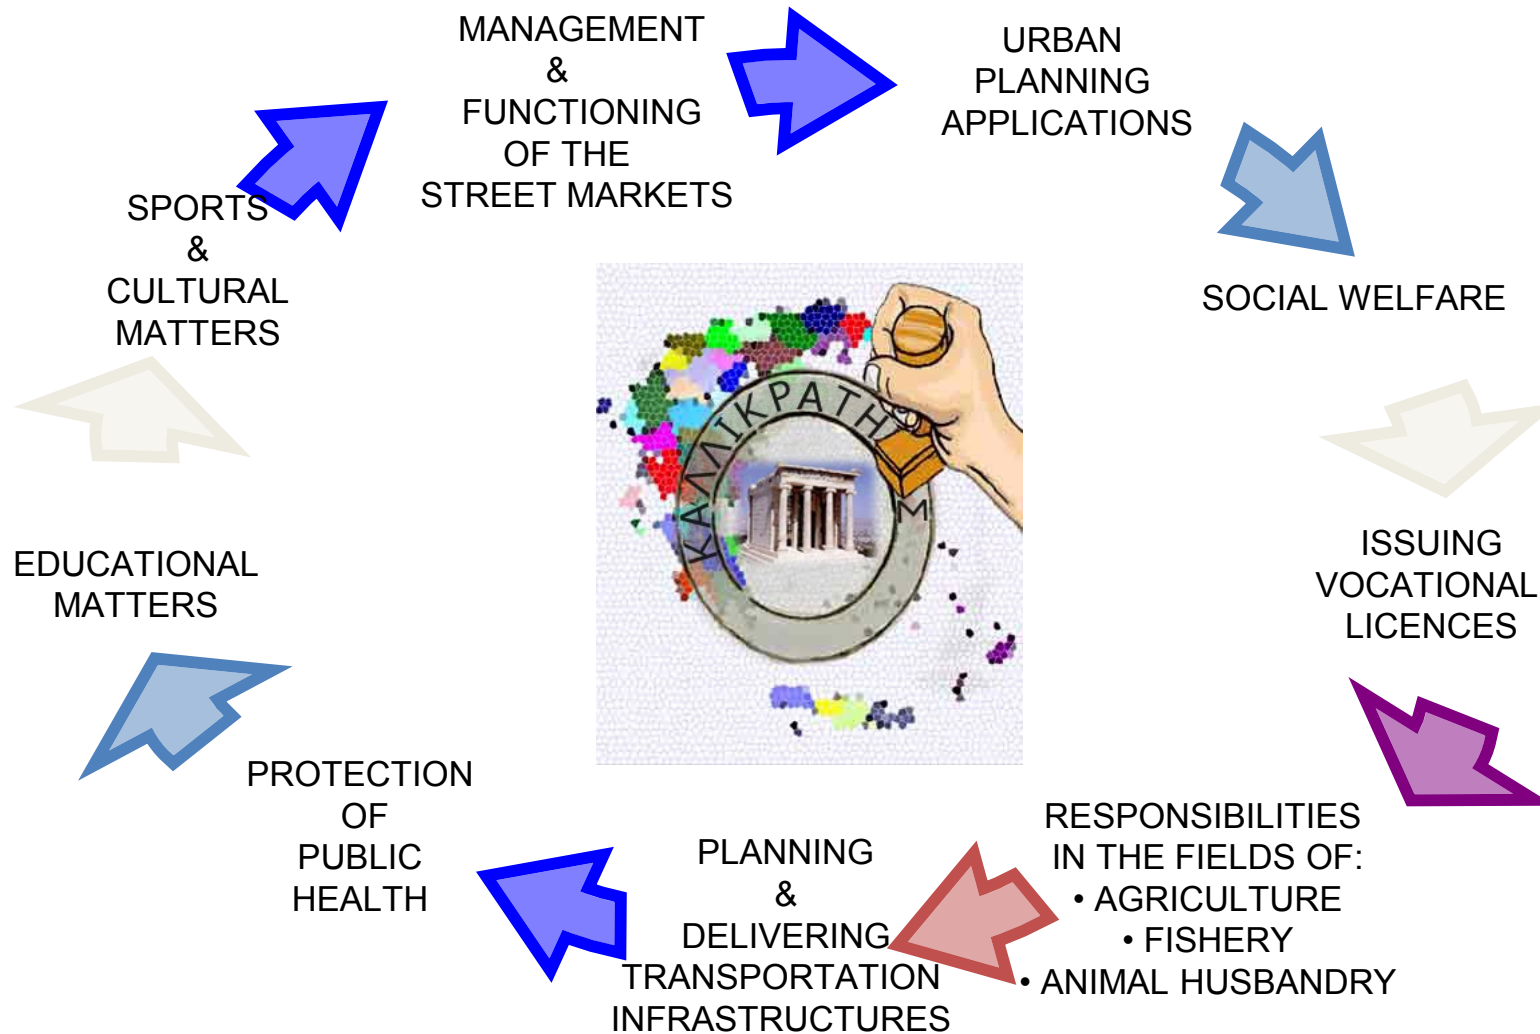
MANAGEMENT
&
FUNCTIONING
OF THE
STREET MARKETS

URBAN
PLANNING
APPLICATIONS

SOCIAL WELFARE

ISSUING
VOCATIONAL
LICENCES

RESPONSIBILITIES
IN THE FIELDS OF:
• AGRICULTURE
• FISHERY
• ANIMAL HUSBANDRY

PLANNING
&
DELIVERING
TRANSPORTATION
INFRASTRUCTURES

PROTECTION
OF
PUBLIC
HEALTH

EDUCATIONAL
MATTERS

SPORTS
&
CULTURAL
MATTERS

ΚΑΛΛΙΚΡΑΤΗΣ